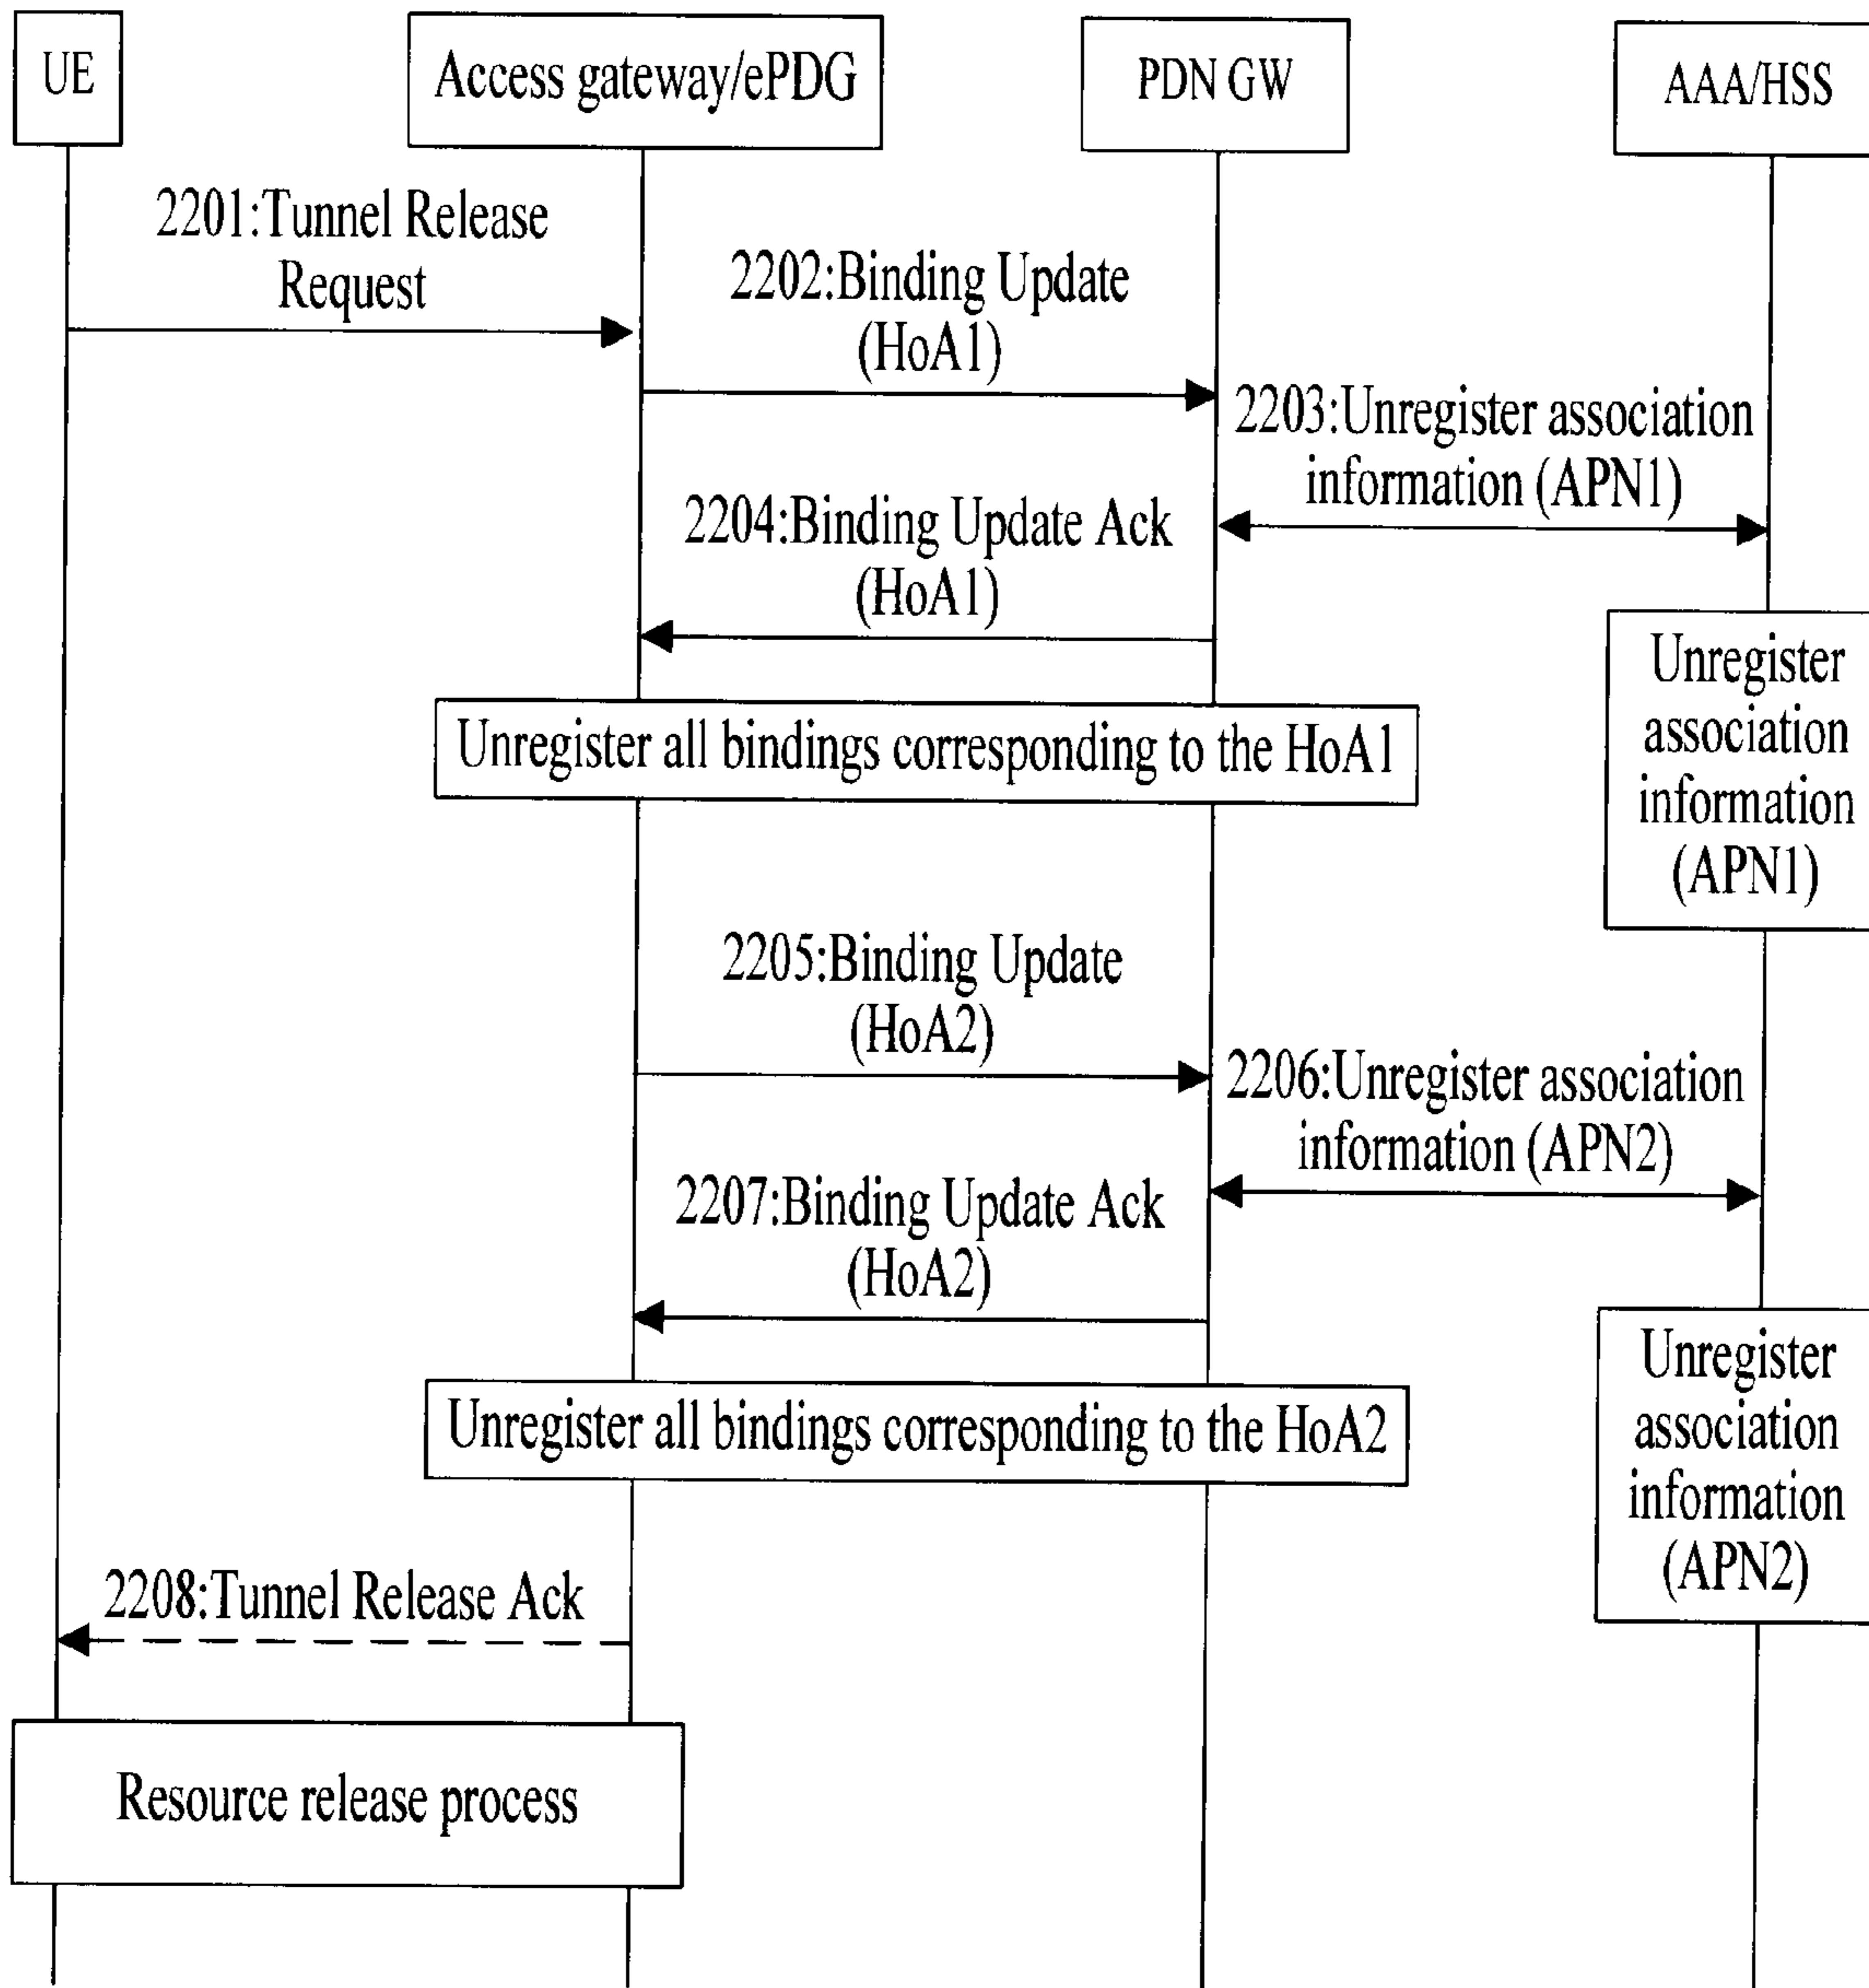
UE

Access gateway/ePDG

PDN GW

AAA/HSS

2201:Tunnel Release Request

2202:Binding Update (HoA1)

2203:Unregister association information (APN1)

2204:Binding Update Ack (HoA1)

Unregister association information (APN1)

Unregister all bindings corresponding to the HoA1

2205:Binding Update (HoA2)

2206:Unregister association information (APN2)

2207:Binding Update Ack (HoA2)

Unregister all bindings corresponding to the HoA2

Unregister association information (APN2)

2208:Tunnel Release Ack

Resource release process